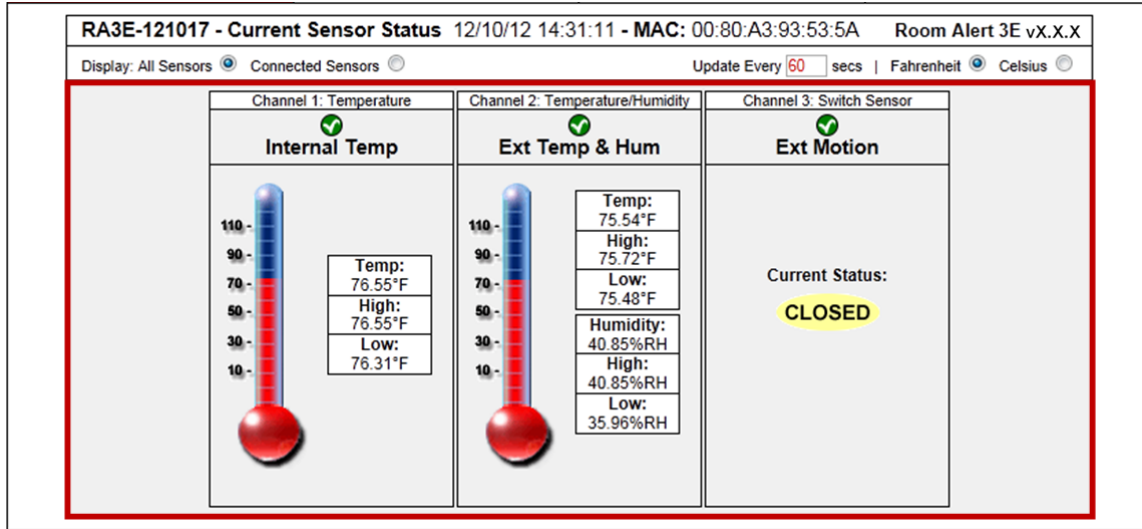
RA3E-121017 - Current Sensor Status 12/10/12 14:31:11 - MAC: 00:80:A3:93:53:5A Room Alert 3E vX.X.X

Display: All Sensors Connected Sensors Update Every 60 secs | Fahrenheit Celsius

Channel 1: Temperature
Internal Temp

110
90
70
50
30
10

Temp:
76.55°F
High:
76.55°F
Low:
76.31°F

Channel 2: Temperature/Humidity
Ext Temp & Hum

110
90
70
50
30
10

Temp:
75.54°F
High:
75.72°F
Low:
75.48°F
Humidity:
40.85%RH
High:
40.85%RH
Low:
35.96%RH

Channel 3: Switch Sensor
Ext Motion

Current Status:
CLOSED